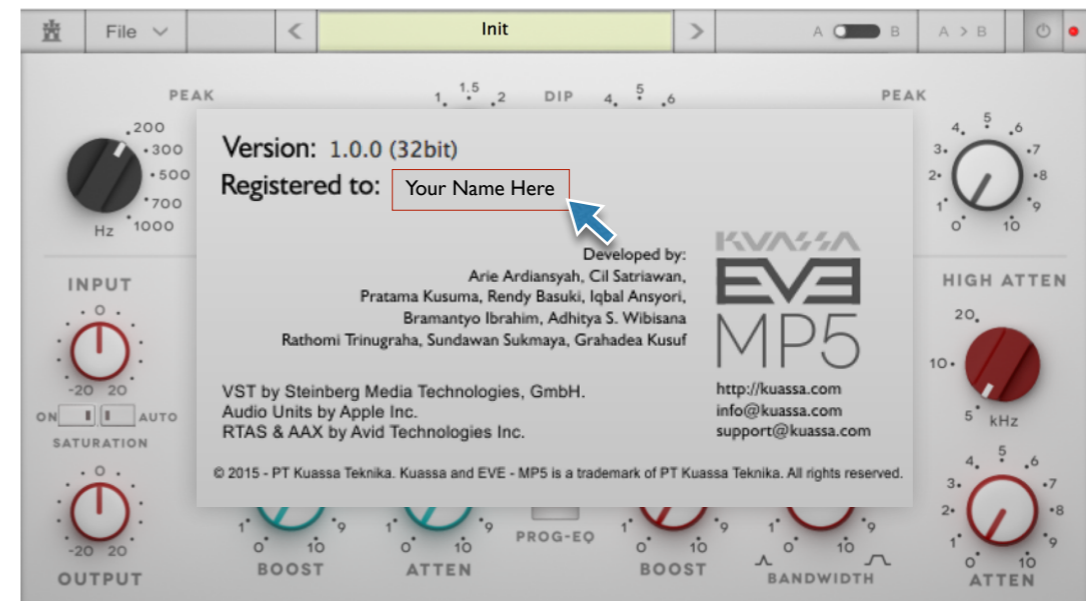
File

Init

A B

A > B

PEAK

1 1.5 2 DIP 4 5 6

PEAK

200
300
500
700
Hz 1000

Version: 1.0.0 (32bit)
Registered to: Your Name Here

Developed by:
Arie Ardiansyah, Cil Satriawan,
Pratama Kusuma, Rendy Basuki, Iqbal Ansyori,
Bramantyo Ibrahim, Adhitya S. Wibisana
Rathomi Trinugraha, Sundawan Sukmaya, Grahadea Kusuf

KUASSA
EVE
MP5

VST by Steinberg Media Technologies, GmbH.
Audio Units by Apple Inc.
RTAS & AAX by Avid Technologies Inc.

http://kuassa.com
info@kuassa.com
support@kuassa.com

© 2015 - PT Kuassa Teknika. Kuassa and EVE - MP5 is a trademark of PT Kuassa Teknika. All rights reserved.

4 5 6
3 7
2 8
1 9
0 10

INPUT
0
-20 20
ON AUTO
SATURATION

HIGH ATTEN
20
10
5 kHz

0
-20 20
OUTPUT

1 9
0 10
BOOST

1 9
0 10
ATTEN

PROG-EQ

1 9
0 10
BOOST

1 9
0 10
BANDWIDTH

4 5 6
3 7
2 8
1 9
0 10
ATTEN